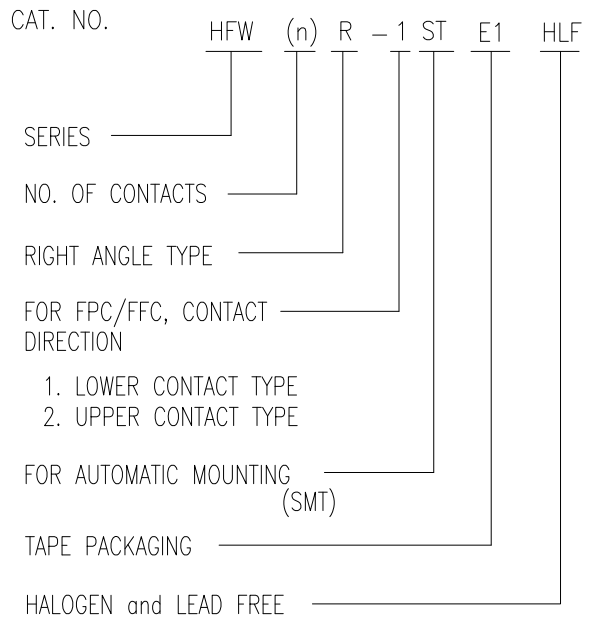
CAT. NO. HFW (n) R – 1 ST E1 HLF

SERIES

NO. OF CONTACTS

RIGHT ANGLE TYPE

FOR FPC/FFC, CONTACT DIRECTION

1. LOWER CONTACT TYPE
2. UPPER CONTACT TYPE

FOR AUTOMATIC MOUNTING (SMT)

TAPE PACKAGING

HALOGEN and LEAD FREE